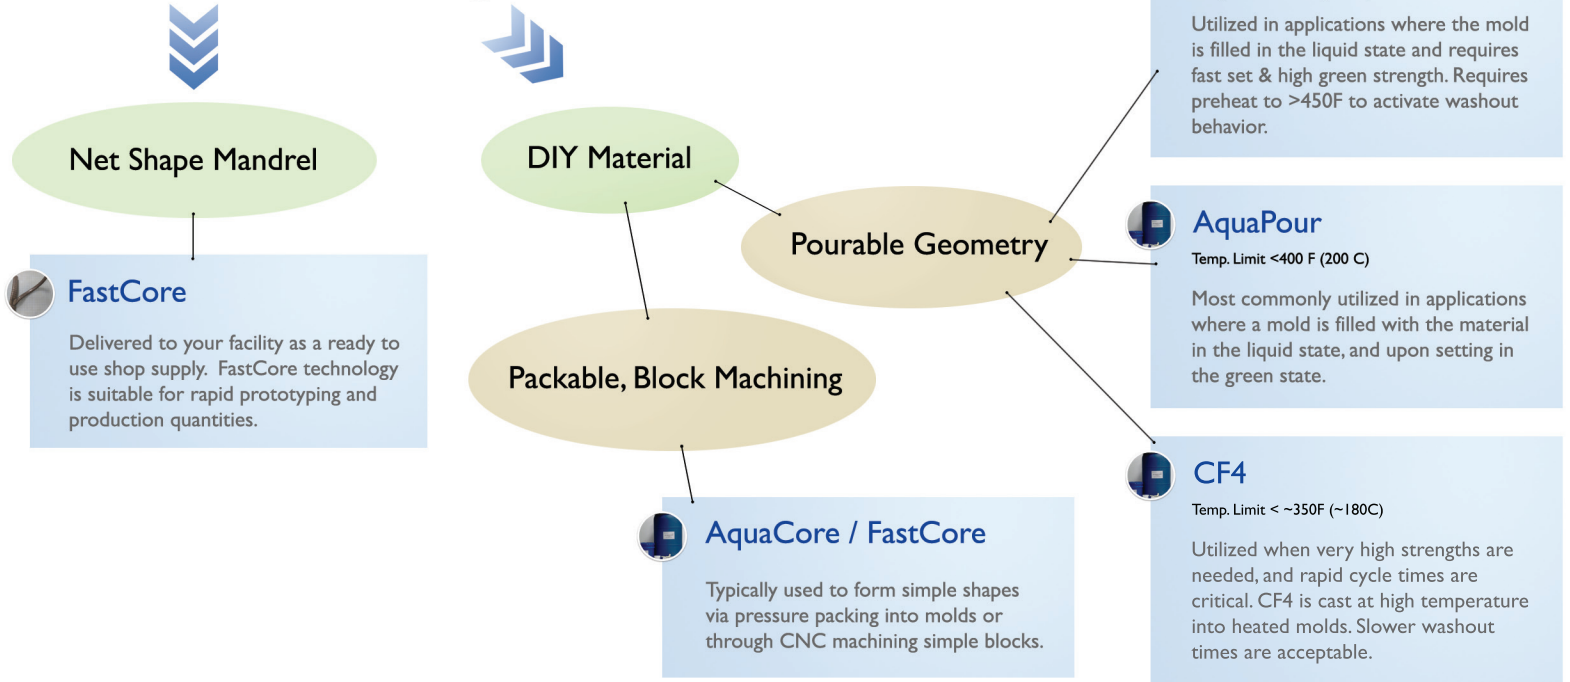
Net Shape Mandrel

FastCore

Delivered to your facility as a ready to use shop supply. FastCore technology is suitable for rapid prototyping and production quantities.

DIY Material

Packable, Block Machining

AquaCore / FastCore

Typically used to form simple shapes via pressure packing into molds or through CNC machining simple blocks.

Pourable Geometry

Utilized in applications where the mold is filled in the liquid state and requires fast set & high green strength. Requires preheat to >450F to activate washout behavior.

AquaPour

Temp. Limit <400 F (200 C)

Most commonly utilized in applications where a mold is filled with the material in the liquid state, and upon setting in the green state.

CF4

Temp. Limit < ~350F (~180C)

Utilized when very high strengths are needed, and rapid cycle times are critical. CF4 is cast at high temperature into heated molds. Slower washout times are acceptable.